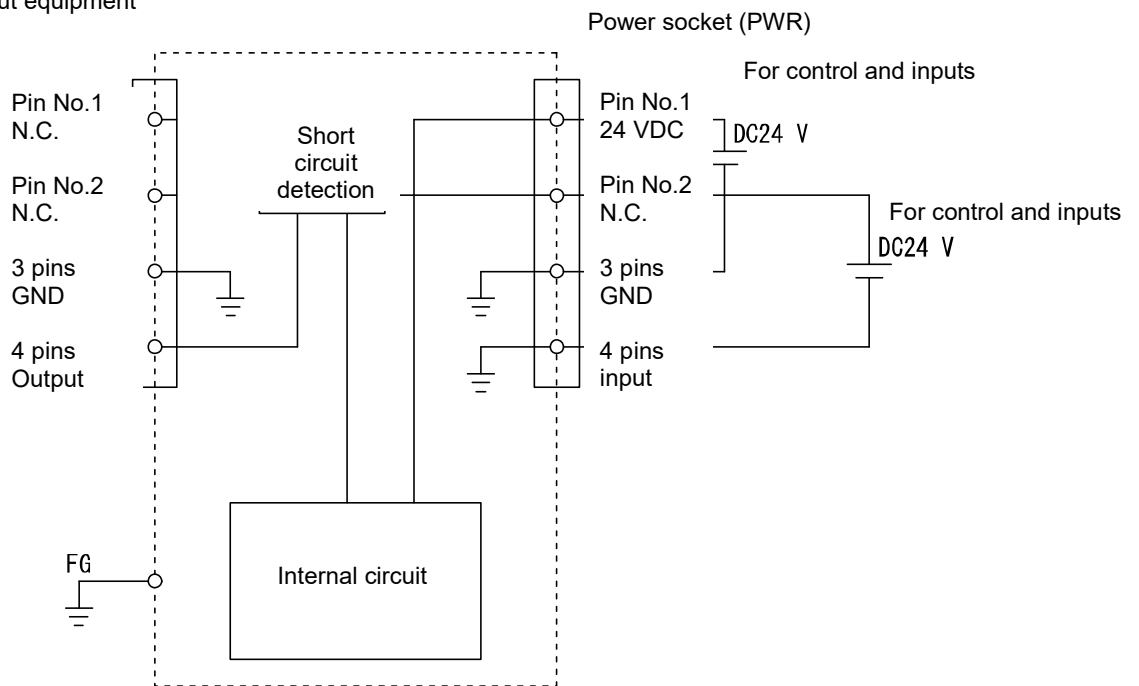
ut equipment

Power socket (PWR)

For control and inputs

Pin No.1
N.C.

Pin No.2
N.C.

3 pins
GND

4 pins
Output

Short
circuit
detection

Pin No.1
24 VDC

DC24 V

Pin No.2
N.C.

For control and inputs

DC24 V

3 pins
GND

4 pins
input

FG

Internal circuit